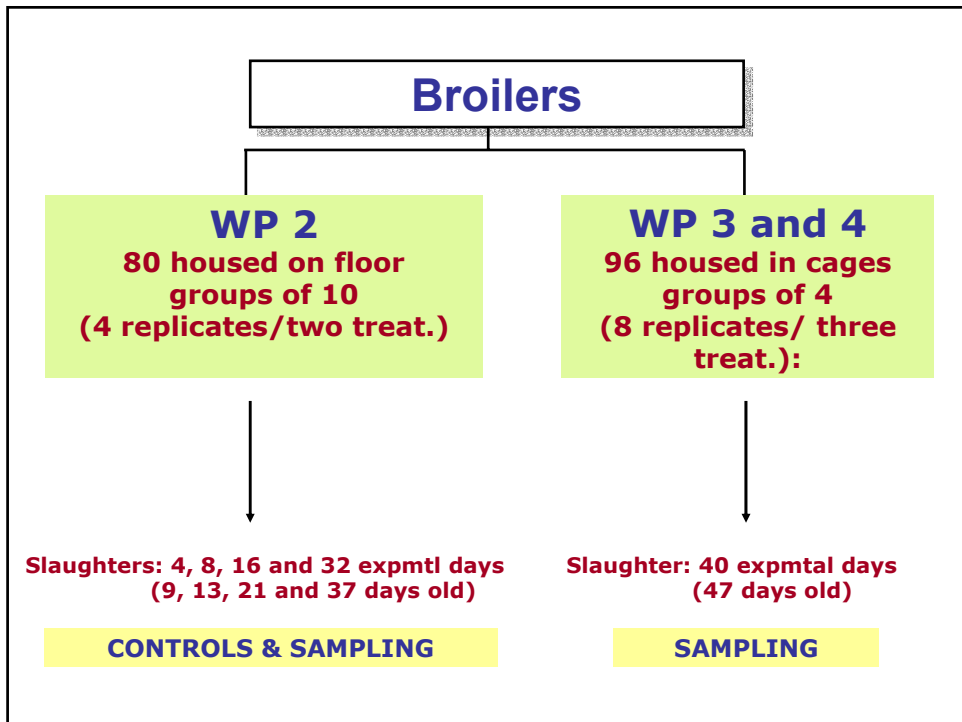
Broilers

WP 2
80 housed on floor
groups of 10
(4 replicates/two treat.)

WP 3 and 4
96 housed in cages
groups of 4
(8 replicates/ three treat.):

Slaughters: 4, 8, 16 and 32 expmtl days
(9, 13, 21 and 37 days old)

CONTROLS & SAMPLING

Slaughter: 40 expmtal days
(47 days old)

SAMPLING